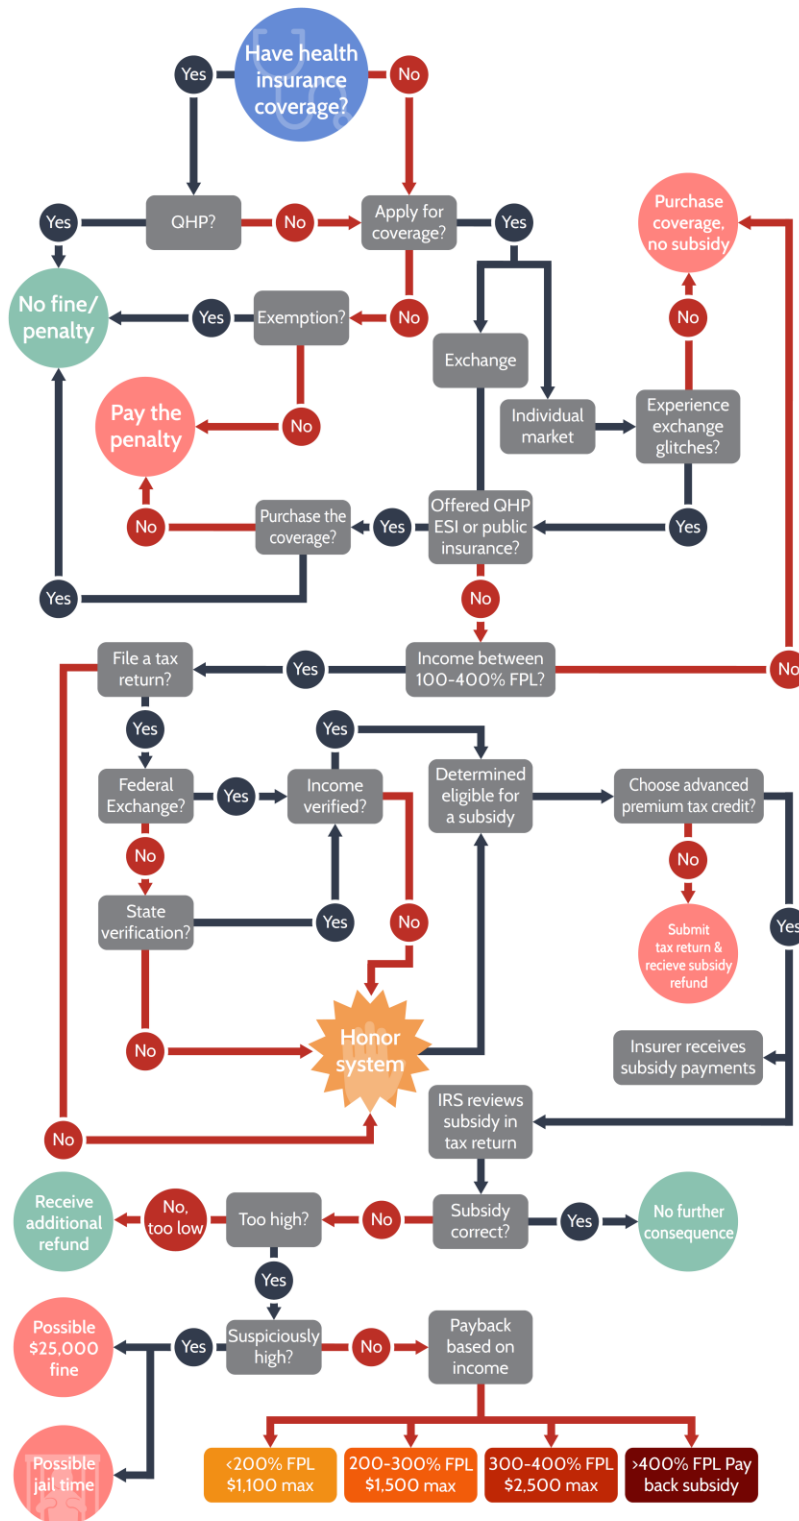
Have health insurance coverage?

Yes

No

Yes

QHP?

No

Apply for coverage?

Yes

Purchase coverage, no subsidy

No fine/ penalty

Yes

Exemption?

No

Exchange

No

Pay the penalty

No

Individual market

Experience exchange glitches?

No

Purchase the coverage?

Yes

Offered QHP ESI or public insurance?

Yes

Yes

No

File a tax return?

Yes

Income between 100-400% FPL?

No

Yes

Yes

Federal Exchange?

Yes

Income verified?

Determined eligible for a subsidy

Choose advanced premium tax credit?

No

No

No

Submit tax return & recieve subsidy refund

Yes

State verification?

Yes

No

Honor system

Insurer receives subsidy payments

IRS reviews subsidy in tax return

No

Receive additional refund

No, too low

Too high?

No

Subsidy correct?

Yes

No further consequence

Yes

Possible $25,000 fine

Yes

Suspiciously high?

No

Payback based on income

Possible jail time

<200% FPL $1,100 max

200-300% FPL $1,500 max

300-400% FPL $2,500 max

>400% FPL Pay back subsidy